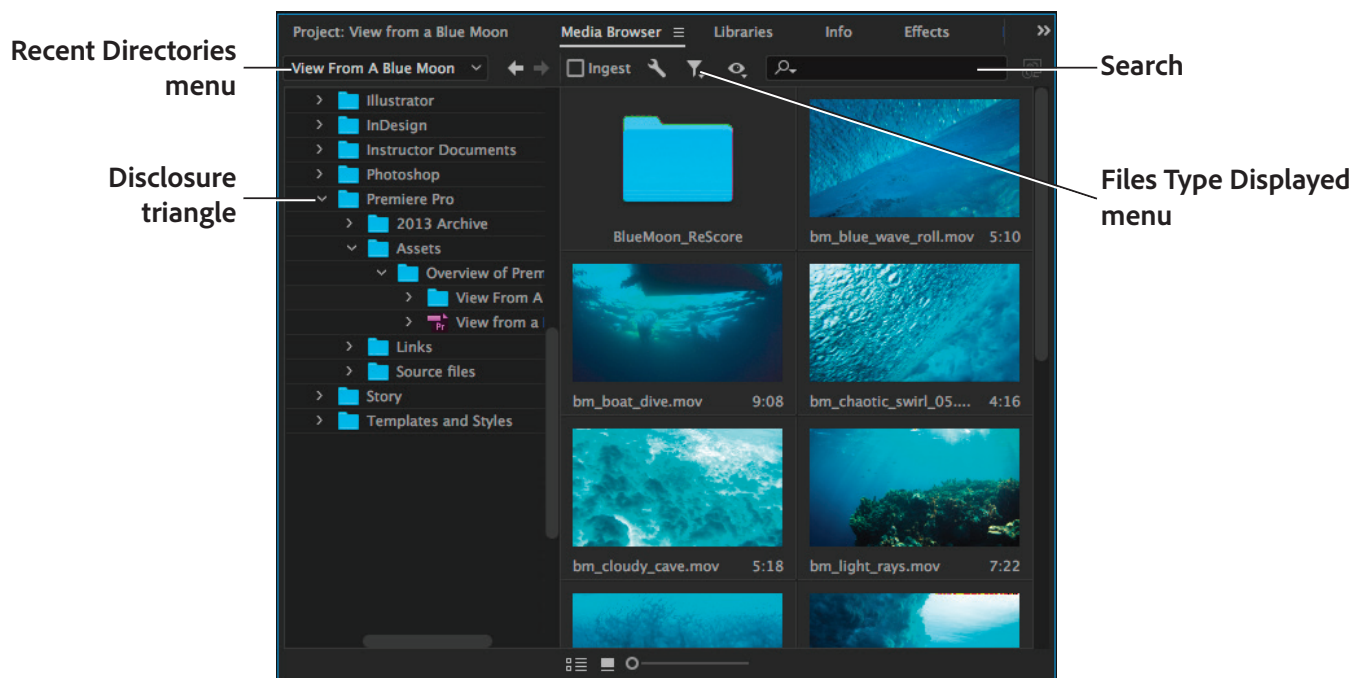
Recent Directories menu

Disclosure triangle

Project: View from a Blue Moon Media Browser ≡ Libraries Info Effects »

View From A Blue Moon Ingest

Illustrator
InDesign
Instructor Documents
Photoshop
Premiere Pro
2013 Archive
Assets
Overview of Prem
View From A
Pr View from a
Links
Source files
Story
Templates and Styles

BlueMoon_ReScore
bm_blue_wave_roll.mov 5:10
bm_boat_dive.mov 9:08
bm_chaotic_swirl_05.... 4:16
bm_cloudy_cave.mov 5:18
bm_light_rays.mov 7:22

Search

Files Type Displayed menu